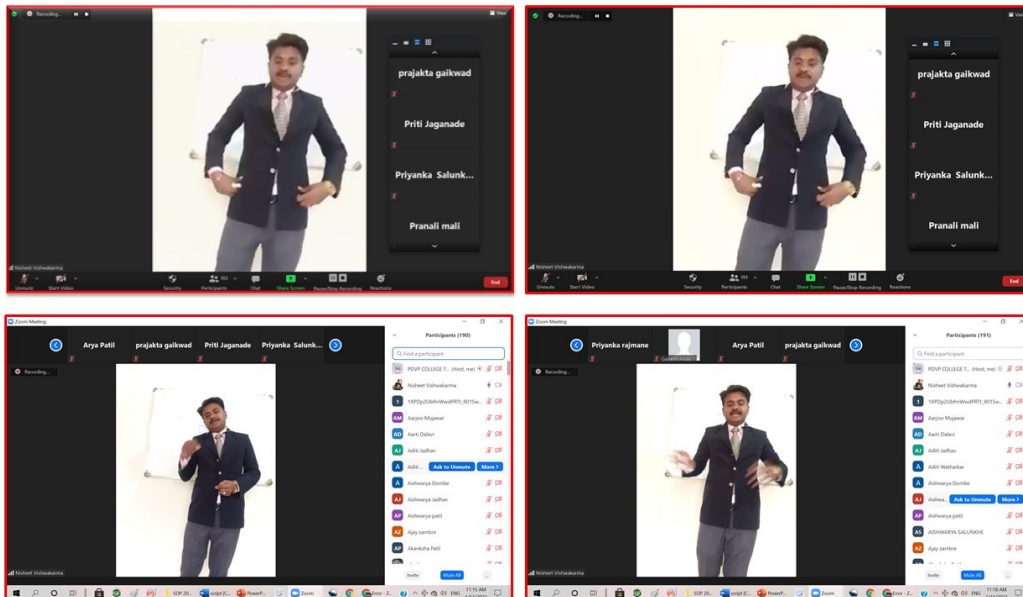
Recording...

prajakta gaikwad

Priti Jaganade

Priyanka Salunk...

Nisheet Vishwakarma

Unmute Start Video Security Participants Chat Share Screen Pause/Stop Recording Reactions End

Recording...

prajakta gaikwad

Priti Jaganade

Priyanka Salunk...

Pranali mali

Nisheet Vishwakarma

Unmute Start Video Security Participants Chat Share Screen Pause/Stop Recording Reactions End

Zoom Meeting

Arya Patil prajakta gaikwad Priti Jaganade Priyanka Salunk...

Recording...

Participants (190)

Find a participant

PDVP COLLEGE T... (Host, me)

Nisheet Vishwakarma

1XPDp2UbfnWedPRTt_9015w...

AM Aarjoo Mujawar

AD Aarti Dalavi

AJ Aditi Jadhav

A Aditi... Ask to Unmute More

A Aishwarya Dombe

AJ Aishwarya Jadhav

AP Aishwarya patil

AZ Ajay zambre

AP Akanksha Patil

Invite Mute All ...

Nisheet Vishwakarma

Zoom Meeting

Priyanka rajmane Ganesh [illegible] Arya Patil prajakta gaikwad

Recording...

Participants (191)

Find a participant

PDVP COLLEGE T... (Host, me)

Nisheet Vishwakarma

1XPDp2UbfnWedPRTt_9015w...

AM Aarjoo Mujawar

AD Aarti Dalavi

AJ Aditi Jadhav

A Aditi Wathakar

A Aishwarya Dombe

AJ Aishwa... Ask to Unmute More

AP Aishwarya patil

AS AISHWARYA SALUNKHE

AZ Ajay zambre

Invite Mute All ...

Nisheet Vishwakarma

SDP 20... script (C... PowerP... Zoom Error - 2... ENG 11:15 AM

SDP 20... script (C... PowerP... Zoom Error - 2... ENG 11:18 AM